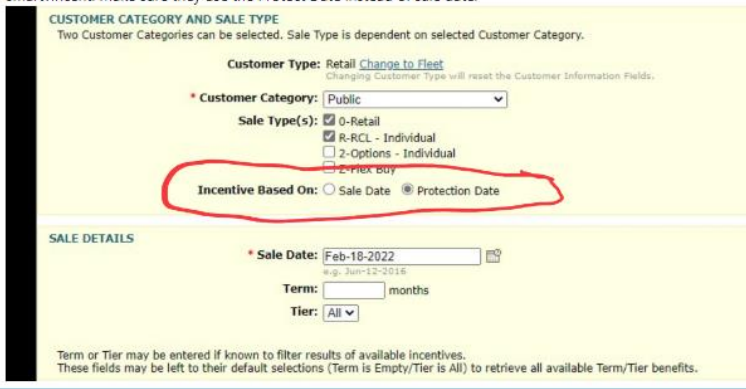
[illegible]

CUSTOMER CATEGORY AND SALE TYPE

Two Customer Categories can be selected. Sale Type is dependent on selected Customer Category.

Customer Type: Retail Change to Fleet
Changing Customer Type will reset the Customer Information Fields.

* Customer Category: Public

Sale Type(s): 0-Retail
R-RCL - Individual
2-Options - Individual
Z-Flex Buy

Incentive Based On: Sale Date Protection Date

SALE DETAILS

* Sale Date: Feb-18-2022
e.g. Jun-12-2016

Term: months

Tier: All

Term or Tier may be entered if known to filter results of available incentives.
These fields may be left to their default selections (Term is Empty/Tier is All) to retrieve all available Term/Tier benefits.